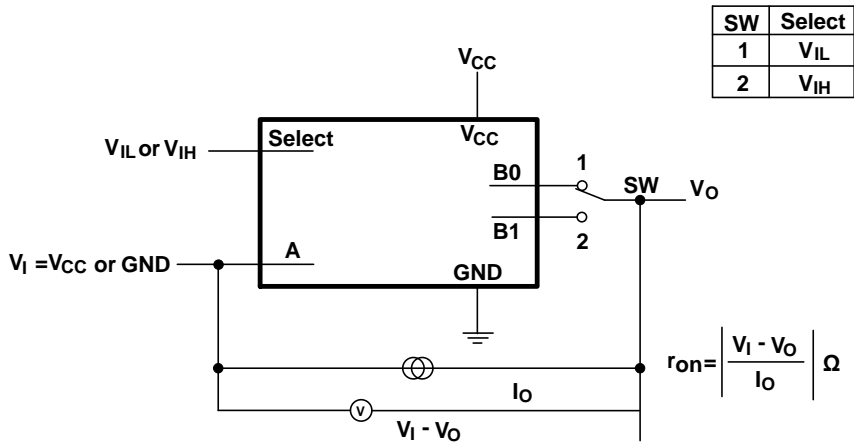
| SW | Select |
|---|---|
| 1 | $V_{IL}$ |
| 2 | $V_{IH}$ |

$V_{CC}$

$V_{IL}$ or $V_{IH}$

Select

$V_{CC}$

1

B0

SW

$V_O$

B1

2

$V_I = V_{CC}$ or GND

A

GND

$r_{on} = \left| \frac{V_I - V_O}{I_O} \right| \Omega$

$I_O$

V

$V_I - V_O$